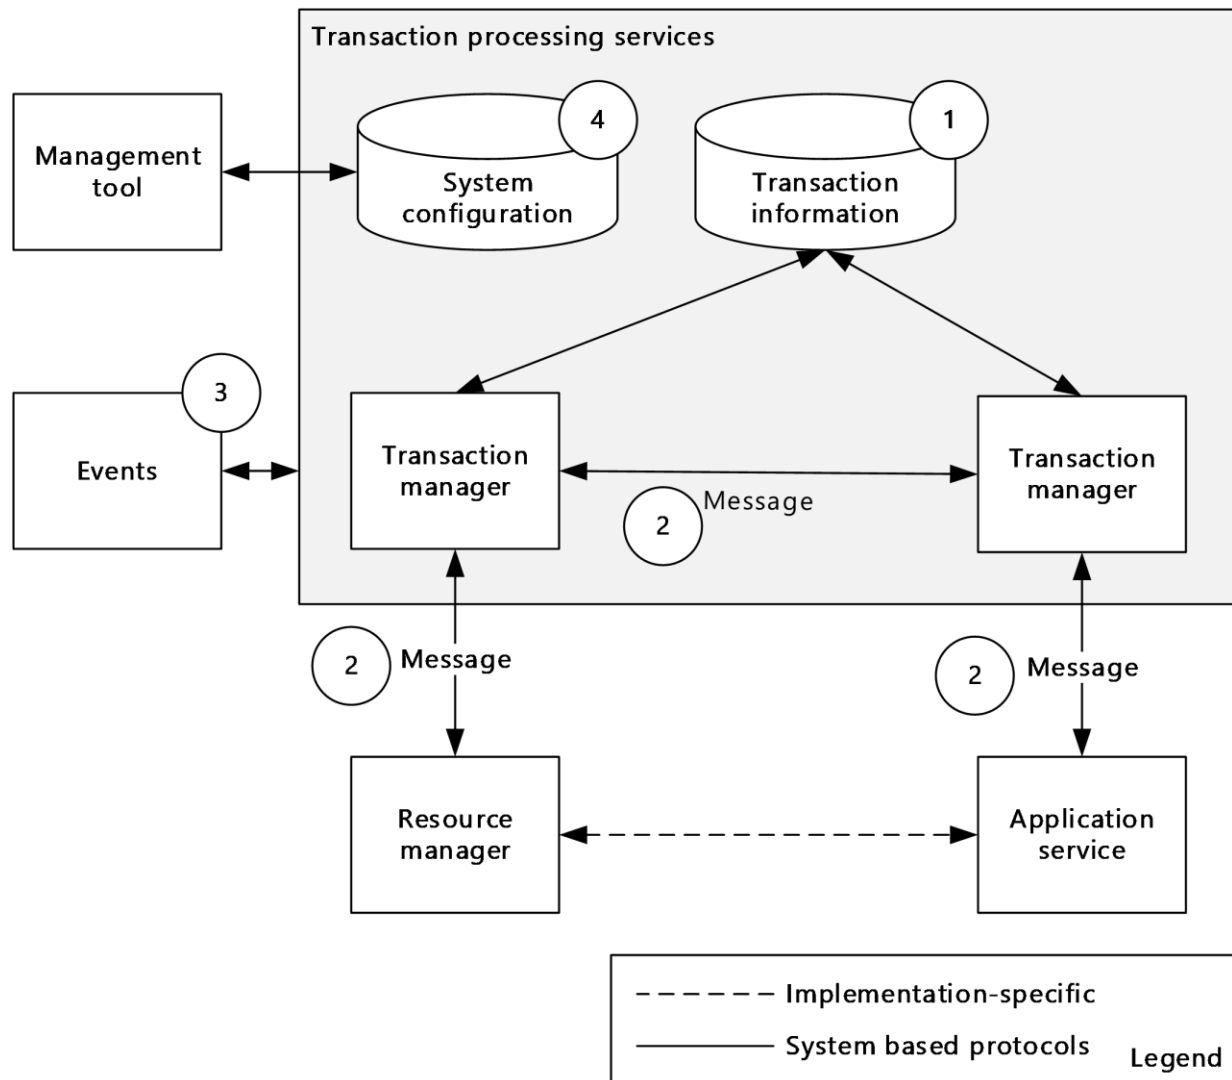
Transaction processing services

Management tool

4

System configuration

1

Transaction information

3

Events

Transaction manager

Transaction manager

2 Message

2 Message

2 Message

Resource manager

Application service

Implementation-specific

System based protocols

Legend